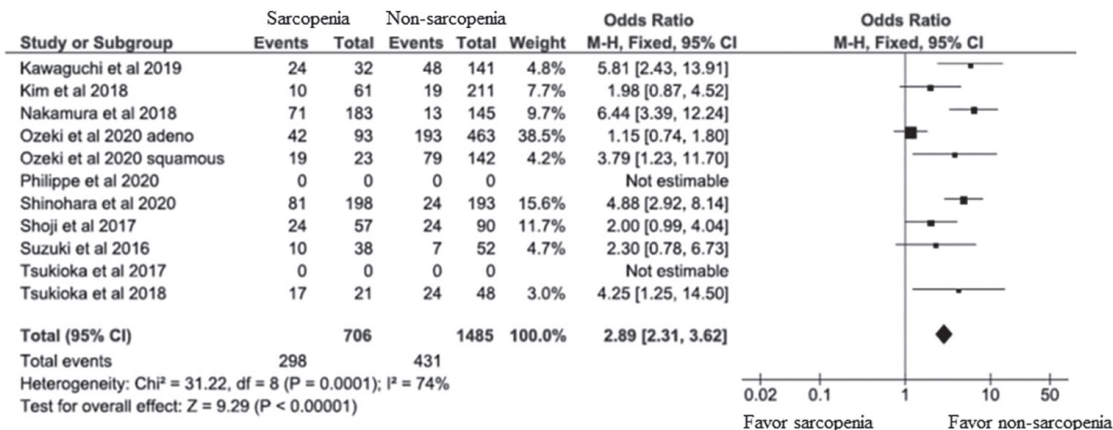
| Study or Subgroup | Sarcopenia Events | Sarcopenia Total | Non-sarcopenia Events | Non-sarcopenia Total | Weight | Odds Ratio M-H, Fixed, 95% CI |
|---|---|---|---|---|---|---|
| Kawaguchi et al 2019 | 24 | 32 | 48 | 141 | 4.8% | 5.81 [2.43, 13.91] |
| Kim et al 2018 | 10 | 61 | 19 | 211 | 7.7% | 1.98 [0.87, 4.52] |
| Nakamura et al 2018 | 71 | 183 | 13 | 145 | 9.7% | 6.44 [3.39, 12.24] |
| Ozeki et al 2020 adeno | 42 | 93 | 193 | 463 | 38.5% | 1.15 [0.74, 1.80] |
| Ozeki et al 2020 squamous | 19 | 23 | 79 | 142 | 4.2% | 3.79 [1.23, 11.70] |
| Philippe et al 2020 | 0 | 0 | 0 | 0 | | Not estimable |
| Shinohara et al 2020 | 81 | 198 | 24 | 193 | 15.6% | 4.88 [2.92, 8.14] |
| Shoji et al 2017 | 24 | 57 | 24 | 90 | 11.7% | 2.00 [0.99, 4.04] |
| Suzuki et al 2016 | 10 | 38 | 7 | 52 | 4.7% | 2.30 [0.78, 6.73] |
| Tsukioka et al 2017 | 0 | 0 | 0 | 0 | | Not estimable |
| Tsukioka et al 2018 | 17 | 21 | 24 | 48 | 3.0% | 4.25 [1.25, 14.50] |
| Total (95% CI) | | 706 | | 1485 | 100.0% | 2.89 [2.31, 3.62] |
| Total events | 298 | | 431 | | | |

Heterogeneity: Chi² = 31.22, df = 8 (P = 0.0001); I² = 74%
Test for overall effect: Z = 9.29 (P < 0.00001)

Odds Ratio
M-H, Fixed, 95% CI

0.02 0.1 1 10 50
Favor sarcopenia Favor non-sarcopenia